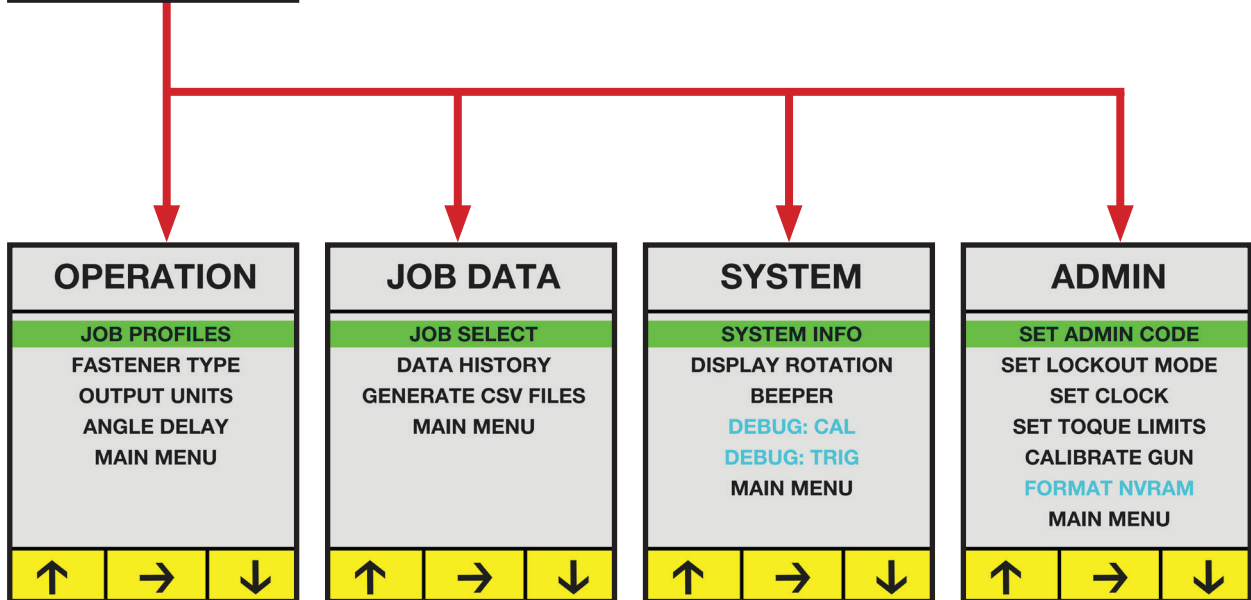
OPERATION

JOB PROFILES
FASTENER TYPE
OUTPUT UNITS
ANGLE DELAY
MAIN MENU

↑ → ↓

JOB DATA

JOB SELECT
DATA HISTORY
GENERATE CSV FILES
MAIN MENU

↑ → ↓

SYSTEM

SYSTEM INFO
DISPLAY ROTATION
BEEPER
DEBUG: CAL
DEBUG: TRIG
MAIN MENU

↑ → ↓

ADMIN

SET ADMIN CODE
SET LOCKOUT MODE
SET CLOCK
SET TOQUE LIMITS
CALIBRATE GUN
FORMAT NVRAM
MAIN MENU

↑ → ↓